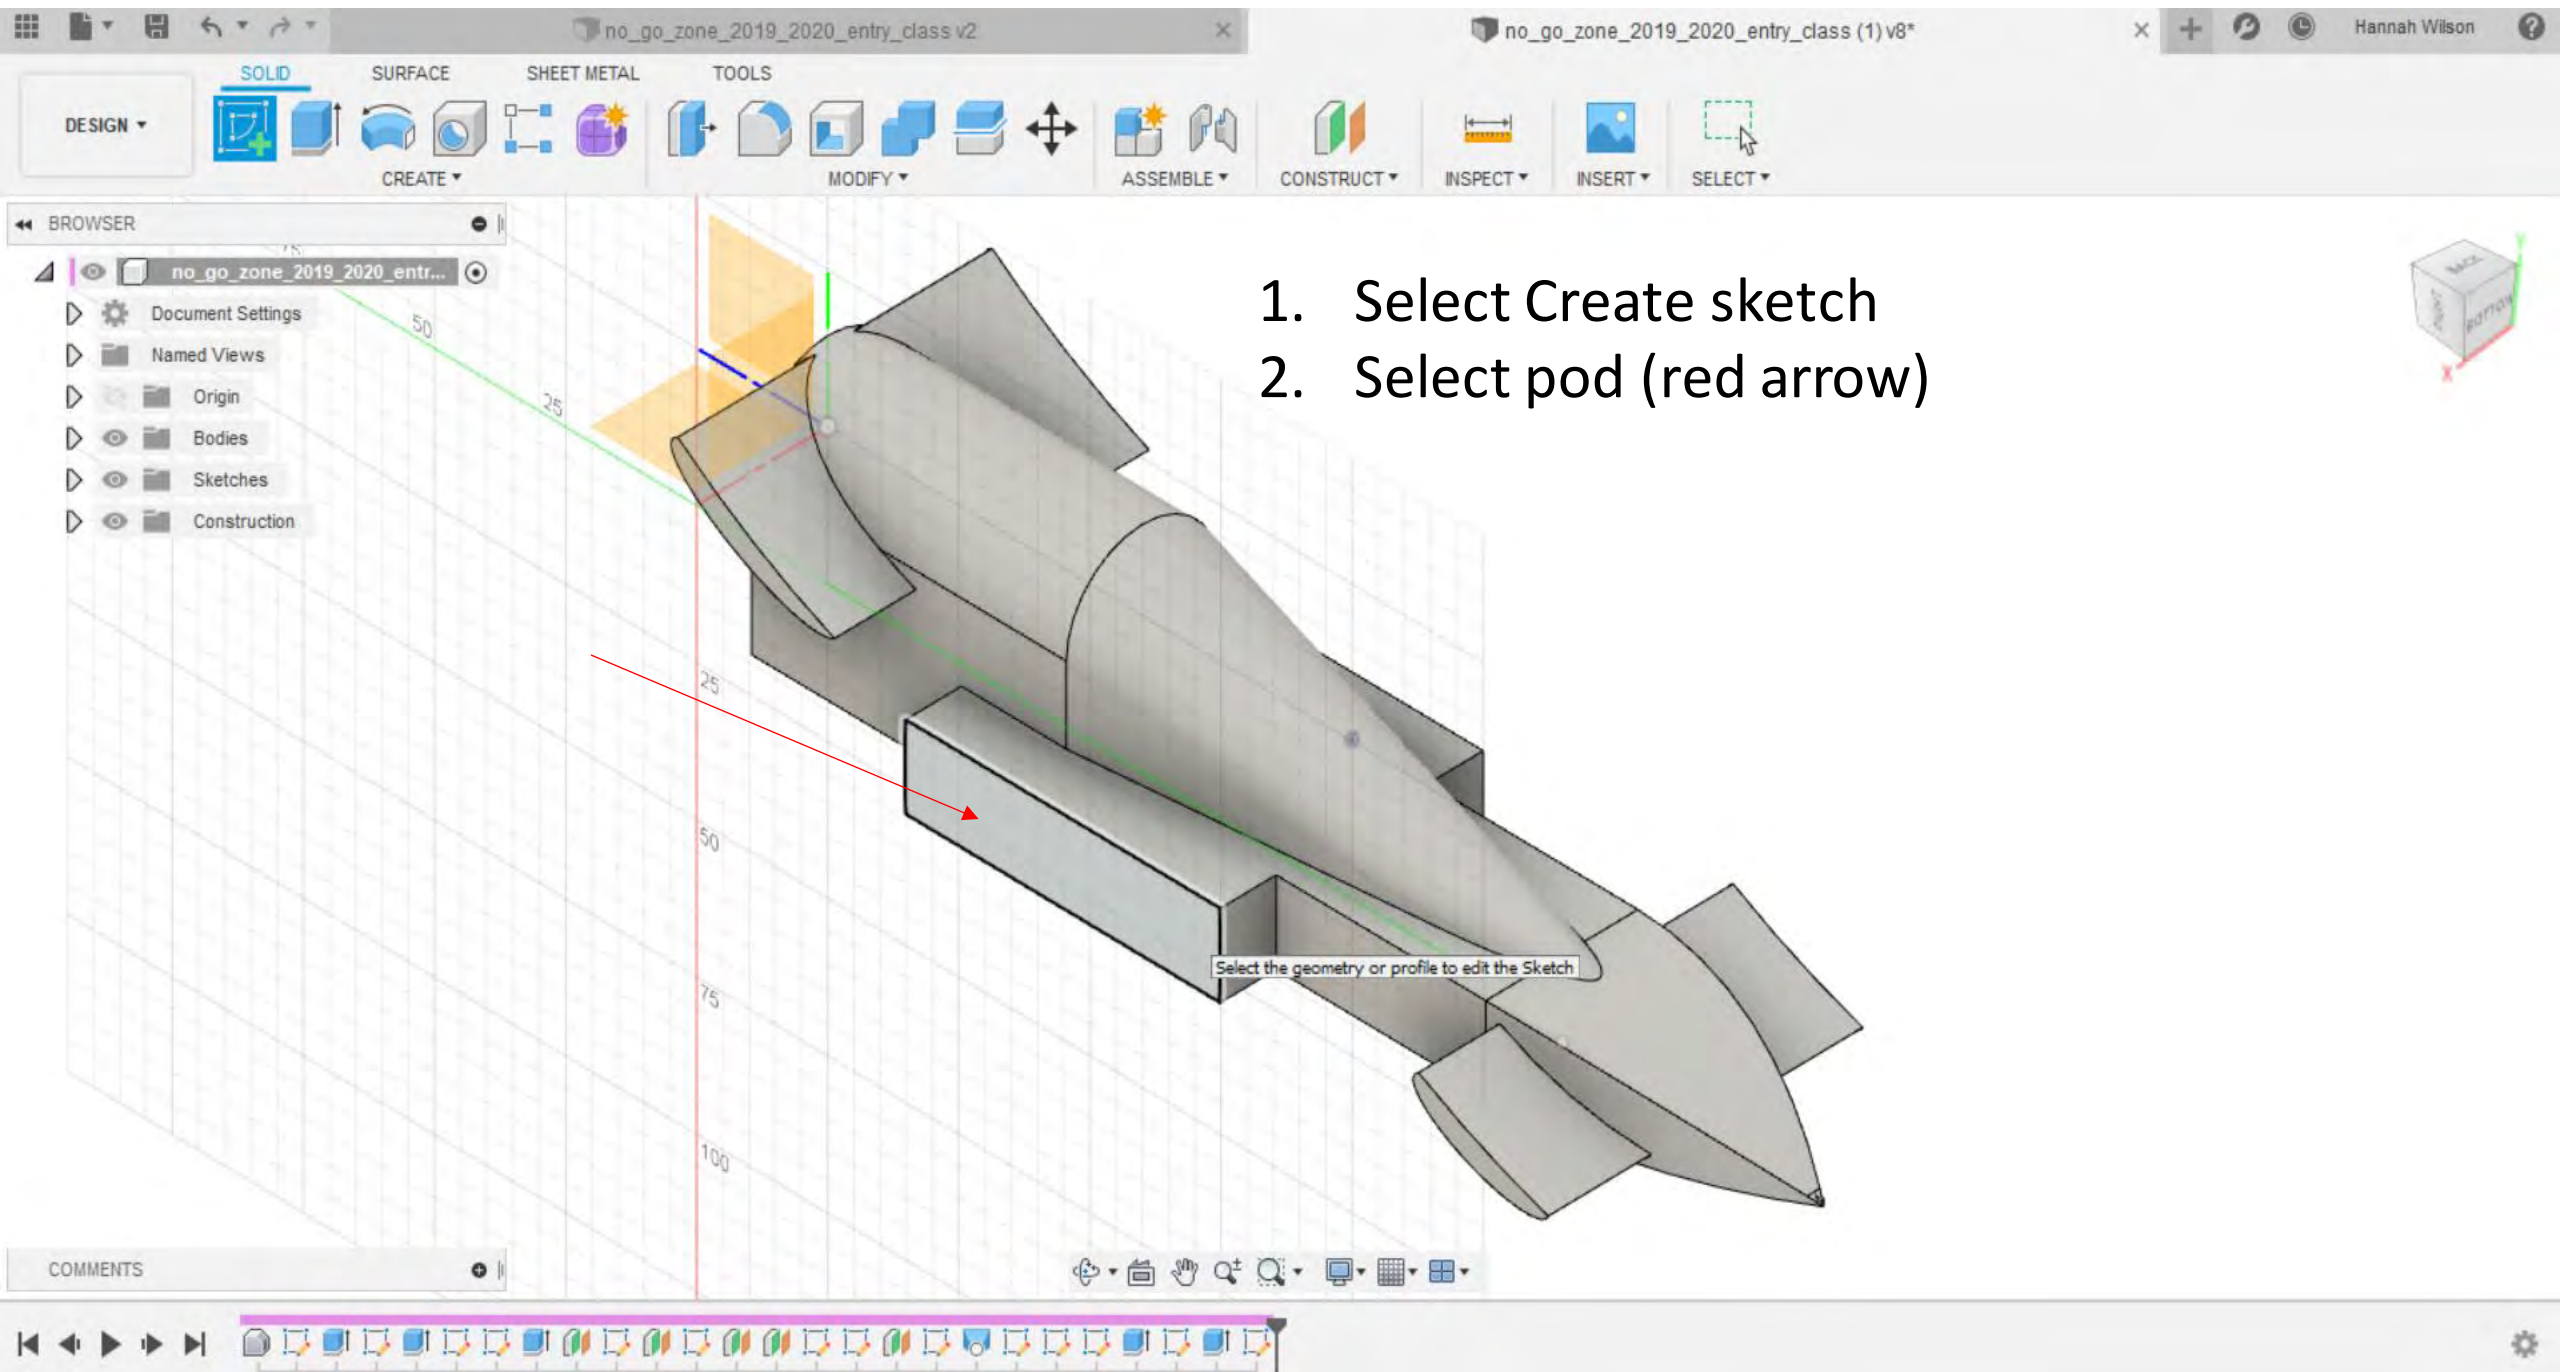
no_go_zone_2019_2020_entry_class v2

no_go_zone_2019_2020_entry_class (1) v8*

Hannah Wilson

SOLID SURFACE SHEET METAL TOOLS

DESIGN

CREATE MODIFY ASSEMBLE CONSTRUCT INSPECT INSERT SELECT

BROWSER

no_go_zone_2019_2020_entr...

Document Settings

Named Views

Origin

Bodies

Sketches

Construction

1. Select Create sketch
2. Select pod (red arrow)

50

25

25

50

75

100

Select the geometry or profile to edit the Sketch

COMMENTS